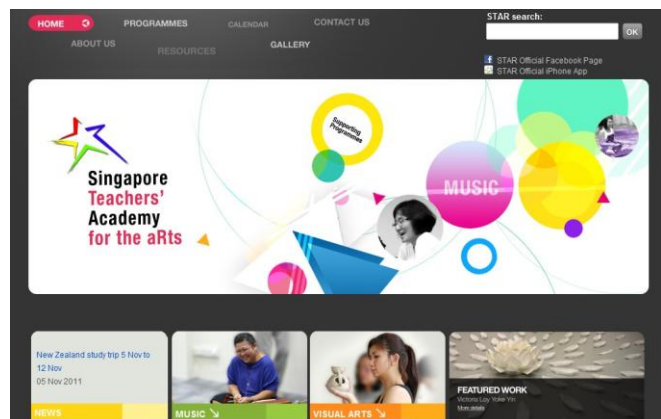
HOME
PROGRAMMES
CALENDAR
CONTACT US
ABOUT US
RESOURCES
GALLERY

STAR search:
OK

STAR Official Facebook Page
STAR Official iPhone App

Supporting Programmes

Singapore Teachers' Academy for the aRts

MUSIC

New Zealand study trip 5 Nov to 12 Nov
05 Nov 2011

NEWS

MUSIC

VISUAL ARTS

FEATURED WORK
Victoria Loy Yoke Yin
More details